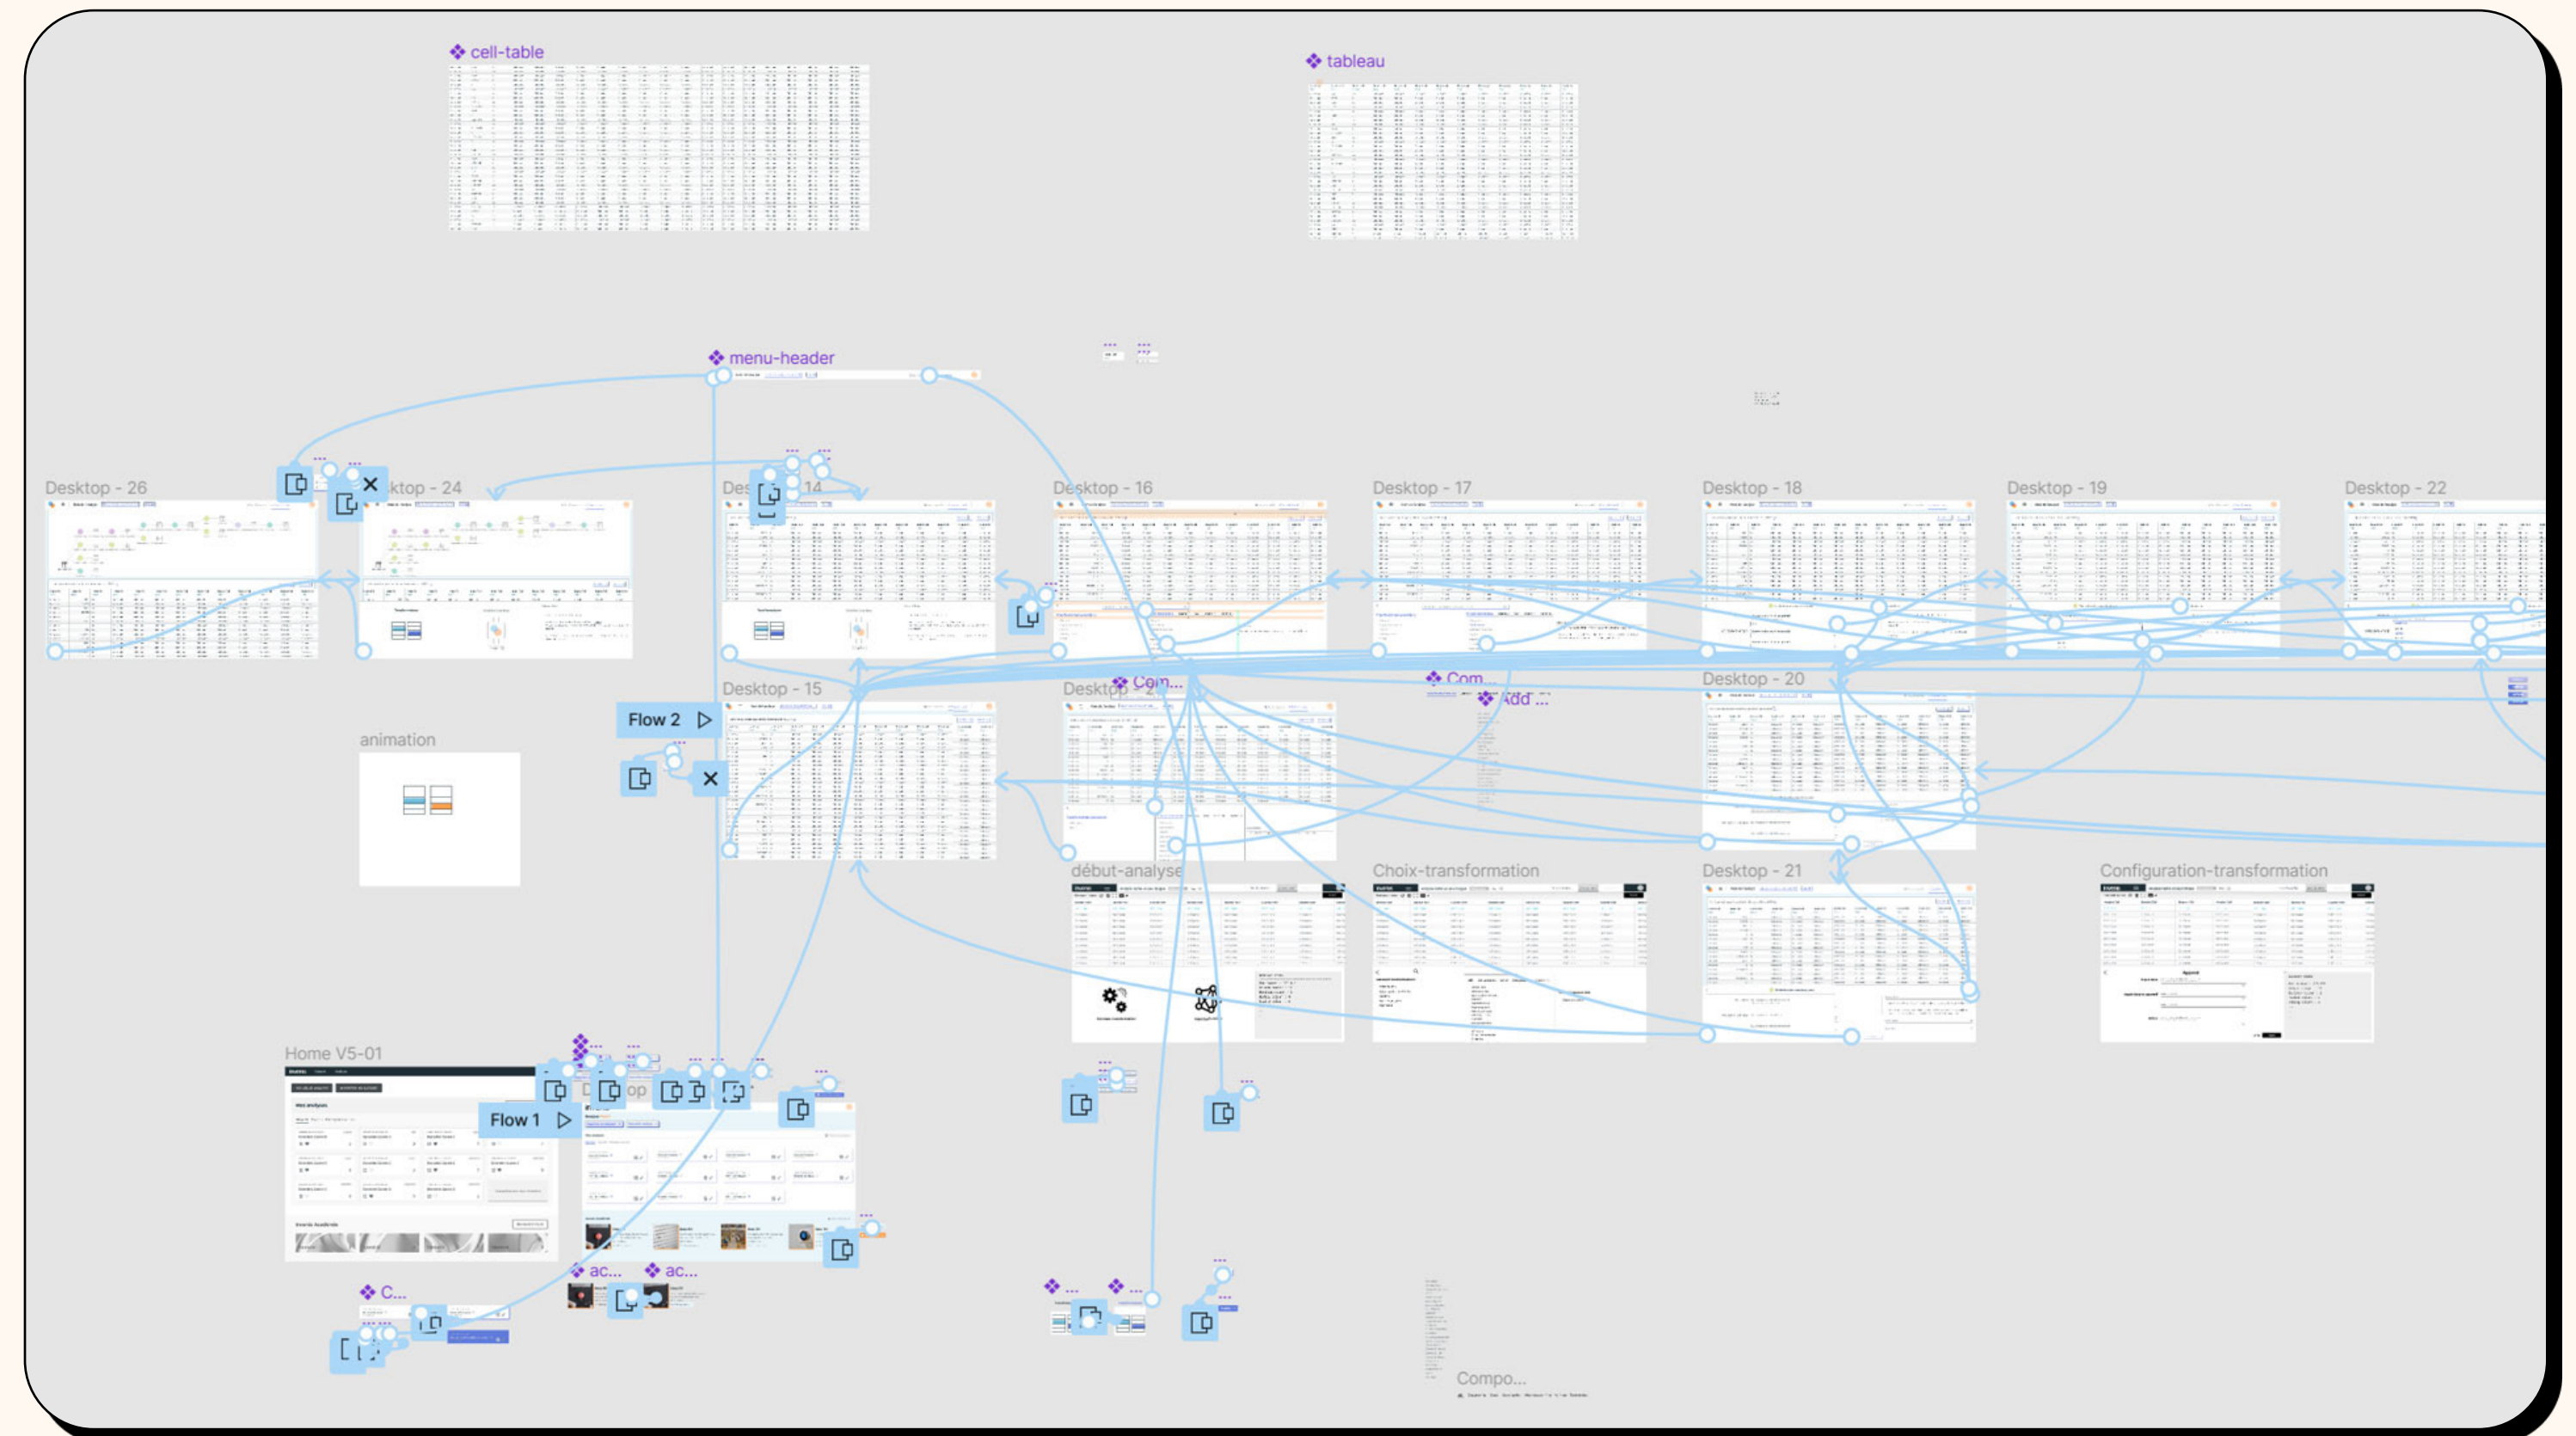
cell-table

tableau

menu-header

Desktop - 26

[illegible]ktop - 24

Des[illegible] 14

Desktop - 16

Desktop - 17

Desktop - 18

Desktop - 19

Desktop - 22

Desktop - 15

Flow 2

Desktop - 2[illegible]

Com...

Com...

Add ...

Desktop - 20

animation

début-analyse

Choix-transformation

Desktop - 21

Configuration-transformation

Home V5-01

Flow 1

ac...

ac...

C...

Compo...